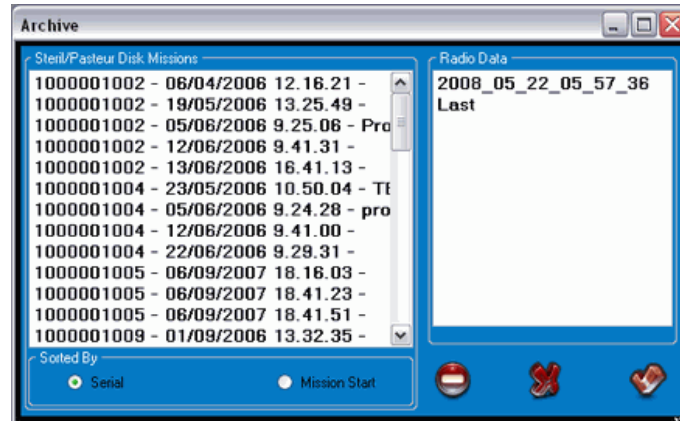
Archive

Steril/Pasteur Disk Missions

1000001002 - 06/04/2006 12.16.21 -
1000001002 - 19/05/2006 13.25.49 -
1000001002 - 05/06/2006 9.25.06 - Pro
1000001002 - 12/06/2006 9.41.31 -
1000001002 - 13/06/2006 16.41.13 -
1000001004 - 23/05/2006 10.50.04 - TE
1000001004 - 05/06/2006 9.24.28 - pro
1000001004 - 12/06/2006 9.41.00 -
1000001004 - 22/06/2006 9.29.31 -
1000001005 - 06/09/2007 18.16.03 -
1000001005 - 06/09/2007 18.41.23 -
1000001005 - 06/09/2007 18.41.51 -
1000001009 - 01/09/2006 13.32.35 -

Radio Data

2008_05_22_05_57_36
Last

Sorted By

Serial

Mission Start